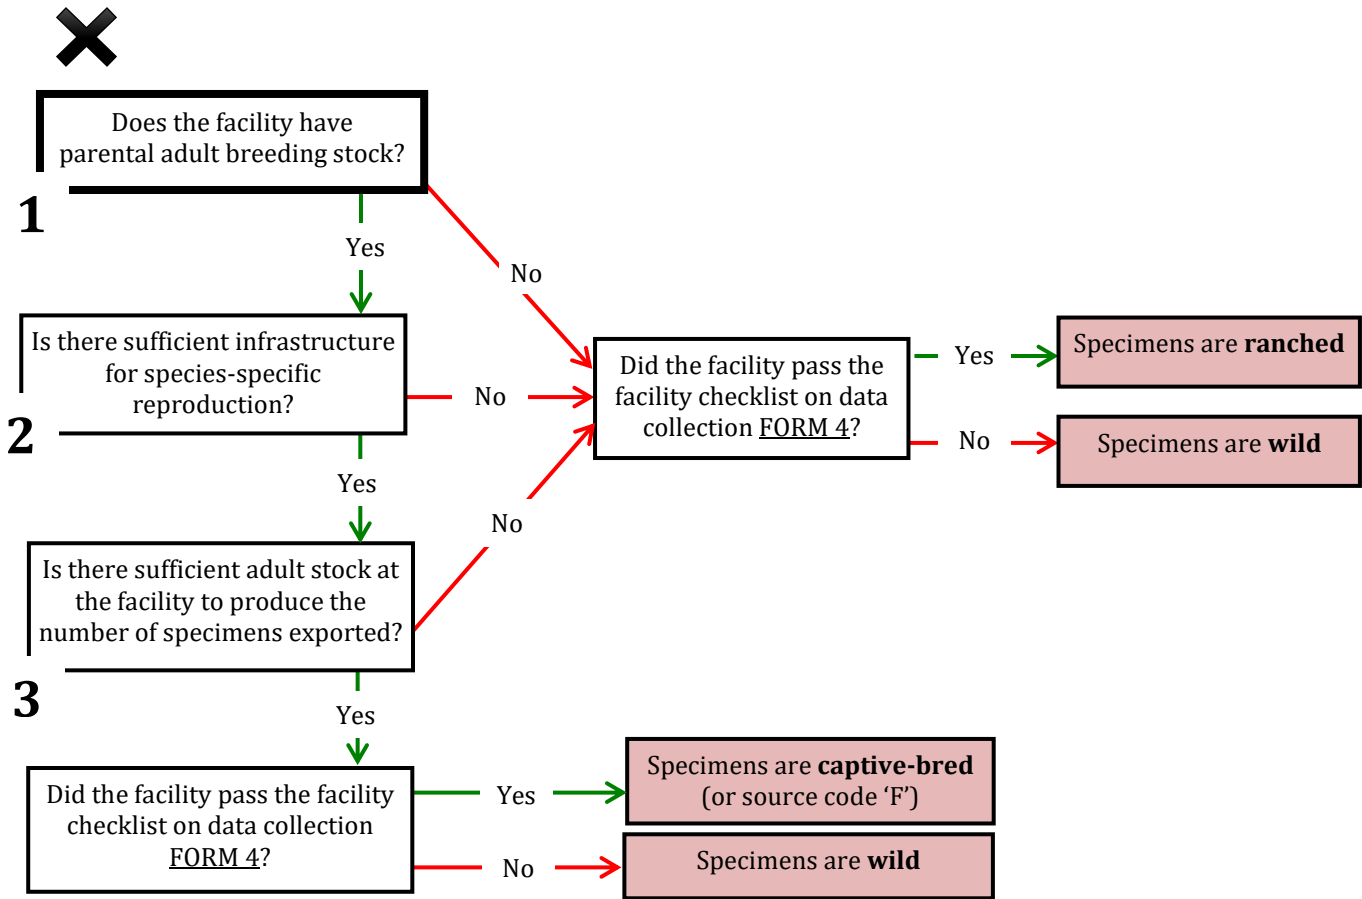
Does the facility have parental adult breeding stock?

1

Yes

No

Is there sufficient infrastructure for species-specific reproduction?

2

No

Did the facility pass the facility checklist on data collection FORM 4?

Yes

Specimens are **ranched**

No

Specimens are **wild**

Yes

No

Is there sufficient adult stock at the facility to produce the number of specimens exported?

3

Yes

Did the facility pass the facility checklist on data collection FORM 4?

Yes

Specimens are **captive-bred** (or source code 'F')

No

Specimens are **wild**